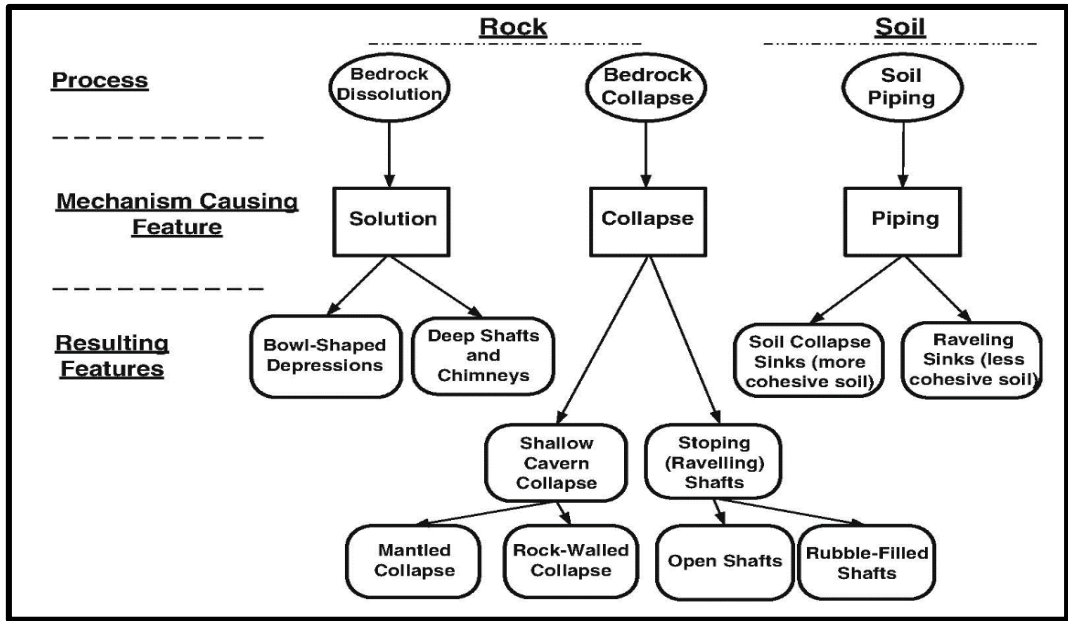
Rock

Soil

Process

Bedrock Dissolution

Bedrock Collapse

Soil Piping

Mechanism Causing Feature

Solution

Collapse

Piping

Resulting Features

Bowl-Shaped Depressions

Deep Shafts and Chimneys

Soil Collapse Sinks (more cohesive soil)

Raveling Sinks (less cohesive soil)

Shallow Cavern Collapse

Stoping (Ravelling) Shafts

Mantled Collapse

Rock-Walled Collapse

Open Shafts

Rubble-Filled Shafts